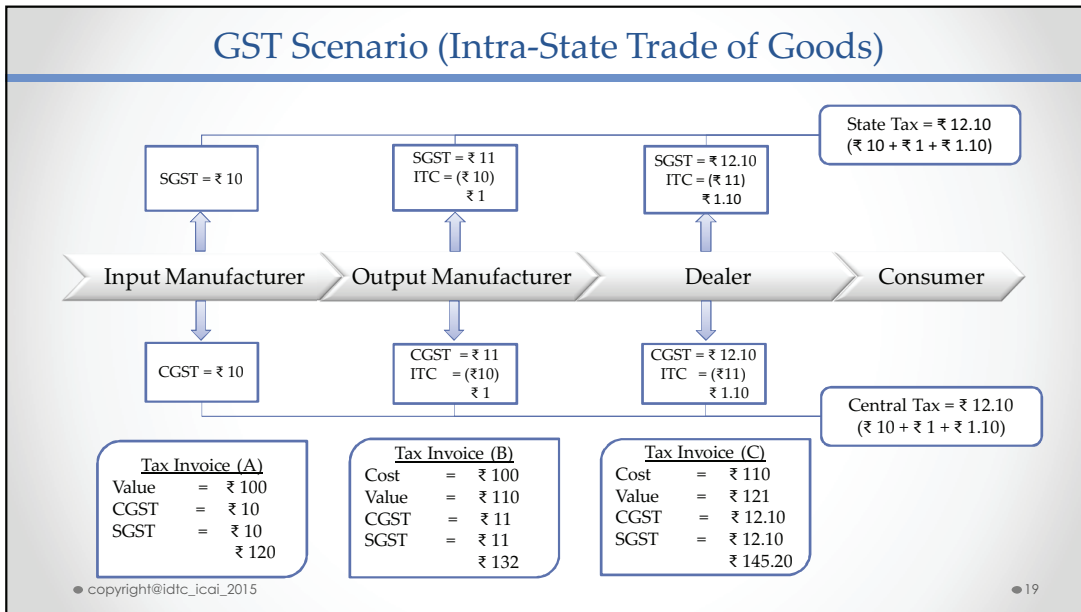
GST Scenario (Intra-State Trade of Goods)

State Tax = ₹ 12.10
(₹ 10 + ₹ 1 + ₹ 1.10)

SGST = ₹ 10

SGST = ₹ 11
ITC = (₹ 10)
₹ 1

SGST = ₹ 12.10
ITC = (₹ 11)
₹ 1.10

Input Manufacturer

Output Manufacturer

Dealer

Consumer

CGST = ₹ 10

CGST = ₹ 11
ITC = (₹10)
₹ 1

CGST = ₹ 12.10
ITC = (₹11)
₹ 1.10

Central Tax = ₹ 12.10
(₹ 10 + ₹ 1 + ₹ 1.10)

Tax Invoice (A)
Value = ₹ 100
CGST = ₹ 10
SGST = ₹ 10
₹ 120

Tax Invoice (B)
Cost = ₹ 100
Value = ₹ 110
CGST = ₹ 11
SGST = ₹ 11
₹ 132

Tax Invoice (C)
Cost = ₹ 110
Value = ₹ 121
CGST = ₹ 12.10
SGST = ₹ 12.10
₹ 145.20

copyright@idtc_icai_2015

19